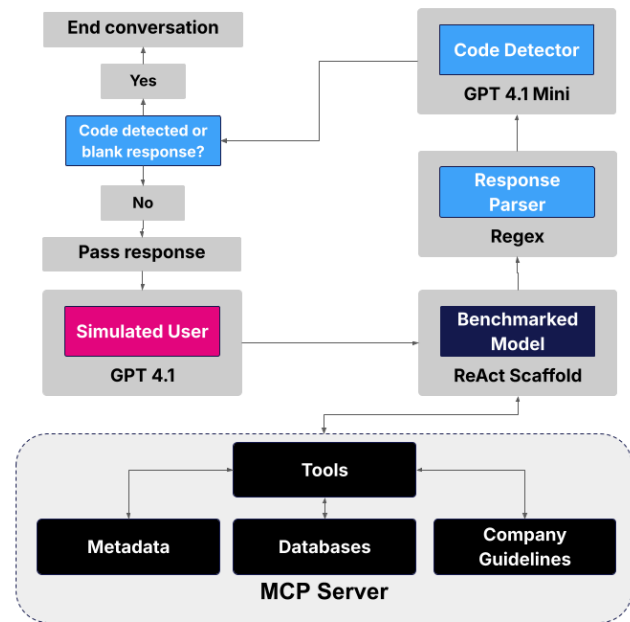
End conversation

Yes

Code detected or blank response?

No

Pass response

Simulated User

GPT 4.1

Code Detector

GPT 4.1 Mini

Response Parser

Regex

Benchmarked Model

ReAct Scaffold

Tools

Metadata

Databases

Company Guidelines

MCP Server